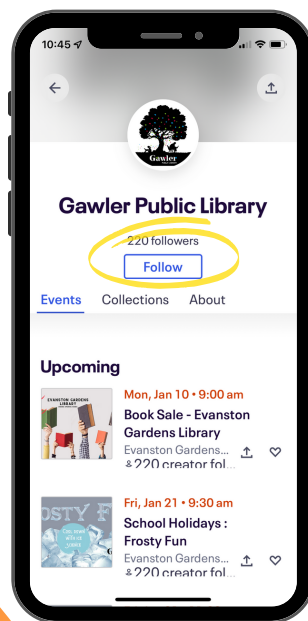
10:45

Gawler

Gawler Public Library

220 followers

Follow

Events Collections About

Upcoming

EVANSTON GARDENS LIBRARY

Mon, Jan 10 • 9:00 am

Book Sale - Evanston Gardens Library

Evanston Gardens...

220 creator fol...

OSTY F

Fri, Jan 21 • 9:30 am

School Holidays : Frosty Fun

Evanston Gardens...

220 creator fol...